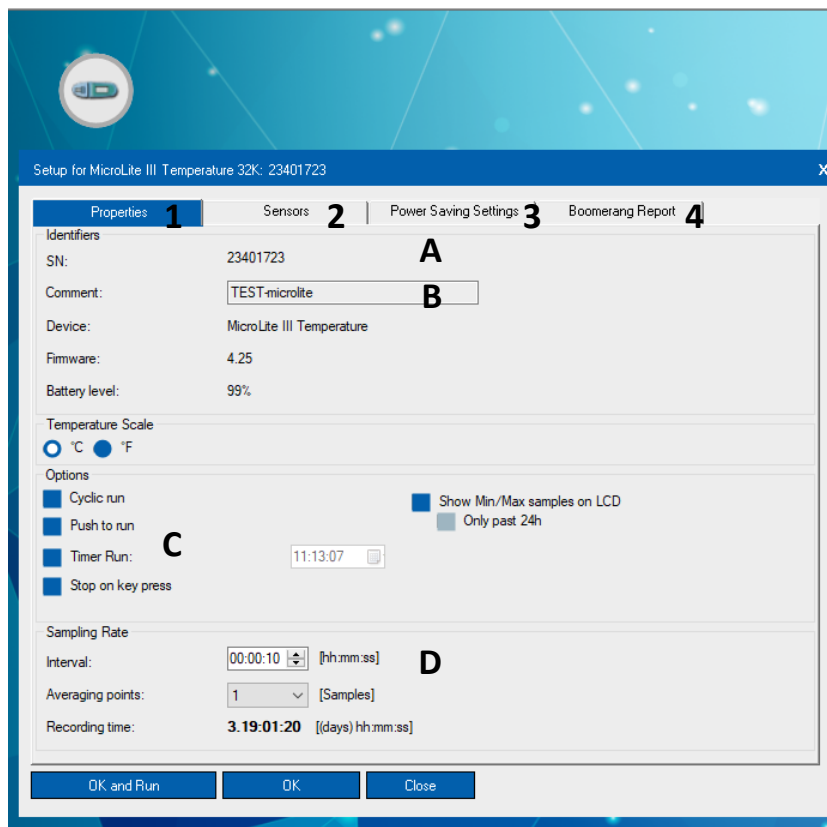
Setup for MicroLite III Temperature 32K: 23401723

x

Properties 1
Sensors 2
Power Saving Settings 3
Boomerang Report 4

Identifiers

SN: 23401723
A

Comment: TEST-microlite
B

Device: MicroLite III Temperature

Firmware: 4.25

Battery level: 99%

Temperature Scale

°C °F

Options

Cyclic run

Push to run

Timer Run: 11:13:07
C

Stop on key press

Show Min/Max samples on LCD

Only past 24h

Sampling Rate

Interval: 00:00:10 [hh:mm:ss]
D

Averaging points: 1 [Samples]

Recording time: 3.19:01:20 [(days) hh:mm:ss]

OK and Run
OK
Close